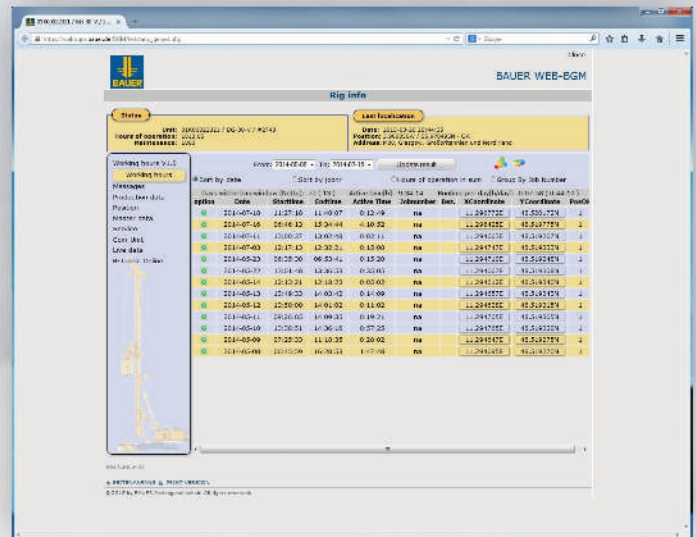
BAUER WEB-BGM

Rig info

Status
Unit: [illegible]
Hours of operation: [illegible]
Maintenance: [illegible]

Last localization
Date: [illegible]
Position: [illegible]
Address: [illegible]

Working hours V1.2
Working hours
Messages
Production data
Position
Master data
Version
Core Unit
Line data

From: 2014-06-08 To: 2014-07-15

Sort by date
Sort by jobs
Hours of operation in sum
Group by Job Number

| option | Date | Starttime | Endtime | Active Time | Jobnumber | Dev. | XCoordinate | YCoordinate | PosOk |
|---|---|---|---|---|---|---|---|---|---|
| | 2014-07-10 | 11:27:10 | 11:40:07 | 0:12:49 | na | | 11.394572E | 48.530172N | 1 |
| | 2014-07-08 | 08:46:13 | 15:04:44 | 4:10:52 | na | | 11.394582E | 48.530375N | 1 |
| | 2014-07-11 | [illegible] | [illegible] | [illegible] | na | | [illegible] | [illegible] | 1 |
| | 2014-07-03 | 12:17:13 | 12:32:31 | 0:15:00 | na | | 11.394745E | 48.593385N | 1 |
| | 2014-06-23 | 06:38:20 | 06:53:41 | 0:15:20 | na | | 11.394765E | 48.593385N | 1 |
| | 2014-06-22 | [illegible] | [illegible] | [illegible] | na | | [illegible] | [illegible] | 1 |
| | 2014-06-14 | 12:13:21 | 12:18:23 | 0:05:03 | na | | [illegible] | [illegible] | 1 |
| | 2014-06-13 | 12:49:20 | 14:03:42 | 0:14:09 | na | | 11.394592E | 48.593450N | 1 |
| | 2014-06-12 | 12:50:00 | 14:01:02 | 0:11:02 | na | | 11.394592E | 48.593452N | 1 |
| | 2014-06-11 | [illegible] | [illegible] | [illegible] | na | | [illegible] | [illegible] | 1 |
| | 2014-06-10 | 12:38:51 | 14:36:18 | 0:37:25 | na | | 11.394745E | 48.593385N | 1 |
| | 2014-06-09 | 07:28:30 | 11:10:35 | 0:20:02 | na | | 11.394745E | 48.593385N | 1 |
| | 2014-06-08 | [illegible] | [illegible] | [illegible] | na | | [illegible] | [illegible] | 1 |

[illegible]
© 2014 by BAUER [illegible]